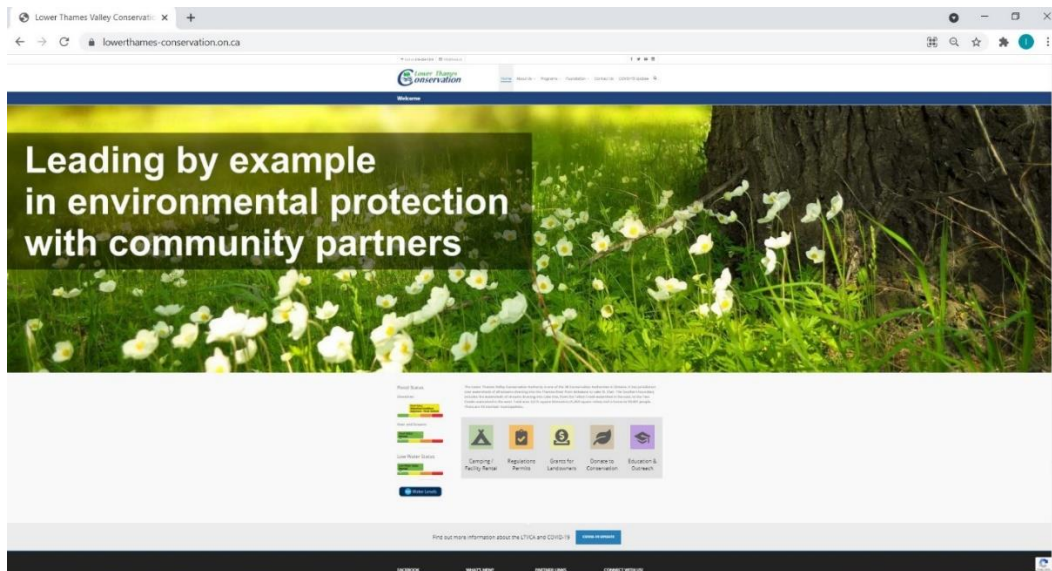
Lower Thames Valley Conservatio ×

lowerthames-conservation.on.ca

Lower Thames Conservation

Home About Us Programs Foundation Contact Us COVID-19 Update

Welcome

Leading by example in environmental protection with community partners

Flood Status

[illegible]

Low Water Status

Water Levels

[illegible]

Camping / Facility Rental

Regulations Permits

Grants for Landowners

Donate to Conservation

Education & Outreach

Find out more information about the LTVCA and COVID-19

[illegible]

FACEBOOK

WHAT'S NEW

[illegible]

CONNECT WITH US